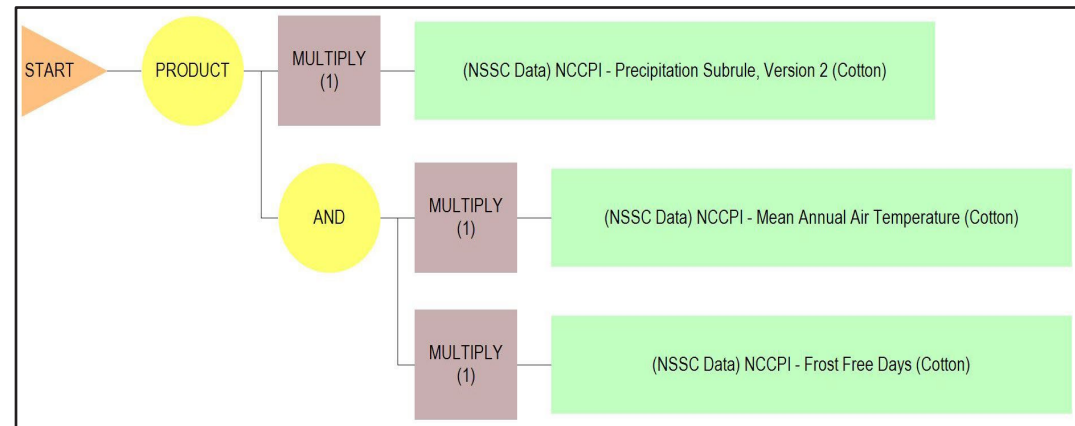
START

PRODUCT

MULTIPLY
(1)

(NSSC Data) NCCPI - Precipitation Subrule, Version 2 (Cotton)

AND

MULTIPLY
(1)

(NSSC Data) NCCPI - Mean Annual Air Temperature (Cotton)

MULTIPLY
(1)

(NSSC Data) NCCPI - Frost Free Days (Cotton)